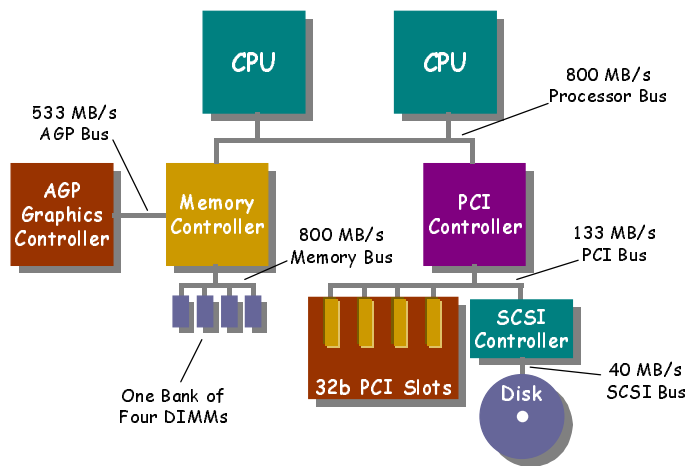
CPU

CPU

800 MB/s
Processor Bus

533 MB/s
AGP Bus

AGP
Graphics
Controller

Memory
Controller

PCI
Controller

800 MB/s
Memory Bus

133 MB/s
PCI Bus

SCSI
Controller

32b PCI Slots

40 MB/s
SCSI Bus

Disk

One Bank of
Four DIMMs